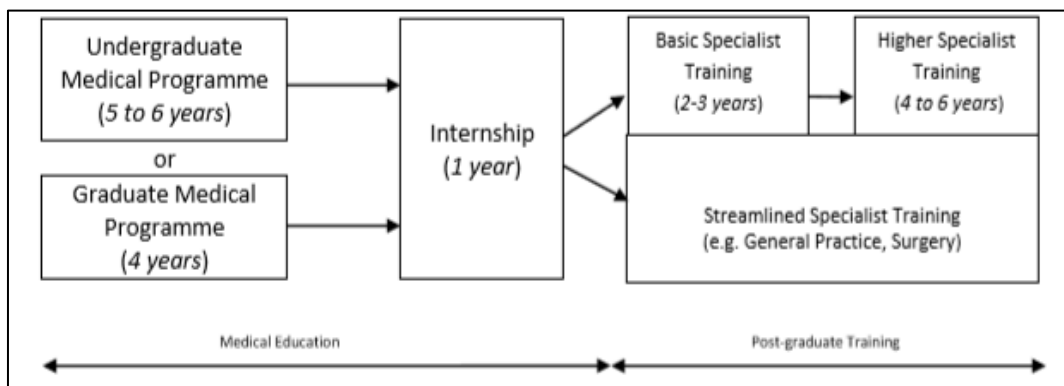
Undergraduate Medical Programme (*5 to 6 years*)

or

Graduate Medical Programme (*4 years*)

Internship (*1 year*)

Basic Specialist Training (*2-3 years*)

Higher Specialist Training (*4 to 6 years*)

Streamlined Specialist Training (e.g. General Practice, Surgery)

Medical Education

Post-graduate Training